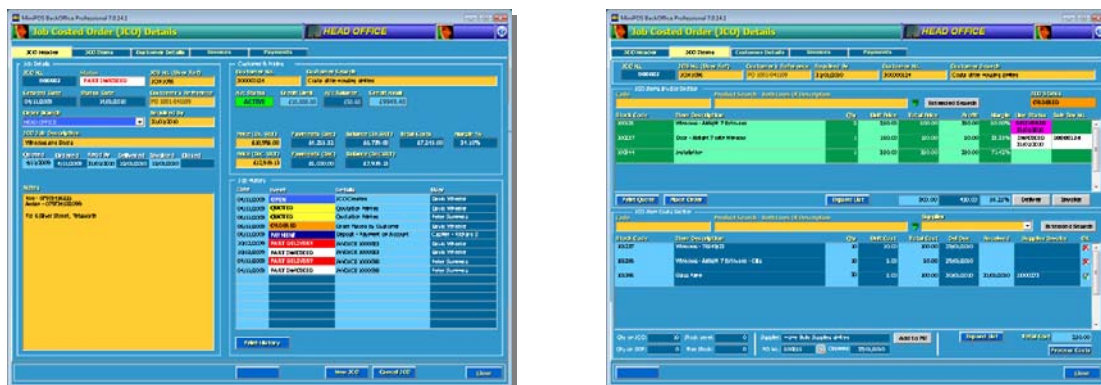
MicroPOS BackOffice Professional 7.0.14.1

Job Costed Order (JCO) Details

HEAD OFFICE

JCO Header | JCO Items | Customer Details | Invoices | Payments

Job Details

Customer & Pricing

Job History

Notes

Print History

New JCO | Cancel JCO | Close

MicroPOS BackOffice Professional 7.0.14.1

Job Costed Order (JCO) Details

HEAD OFFICE

JCO Header | JCO Items | Customer Details | Invoices | Payments

Extended Search

Print Quote | Place Order | Expand List | Deliver | Invoice

Extended Search

Add to PO | Expand List | Process Costs

Close